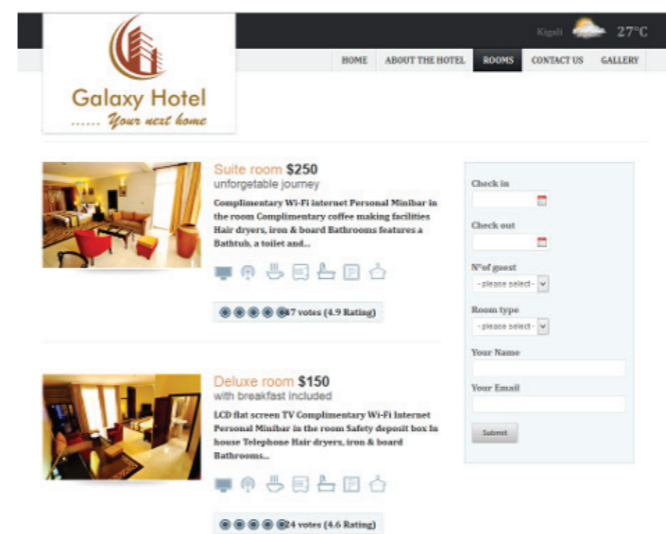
Kigali 27°C

HOME ABOUT THE HOTEL ROOMS CONTACT US GALLERY

Galaxy Hotel
...... Your next home

Suite room $250
unforgetable journey
Complimentary Wi-Fi internet Personal Minibar in the room Complimentary coffee making facilities Hair dryers, iron & board Bathrooms features a Bathtub, a toilet and...

47 votes (4.9 Rating)

Deluxe room $150
with breakfast included
LCD flat screen TV Complimentary Wi-Fi Internet Personal Minibar in the room Safety deposit box In house Telephone Hair dryers, iron & board Bathrooms...

24 votes (4.6 Rating)

Check in

Check out

N°of guest
- please select -

Room type
- please select -

Your Name

Your Email

Submit